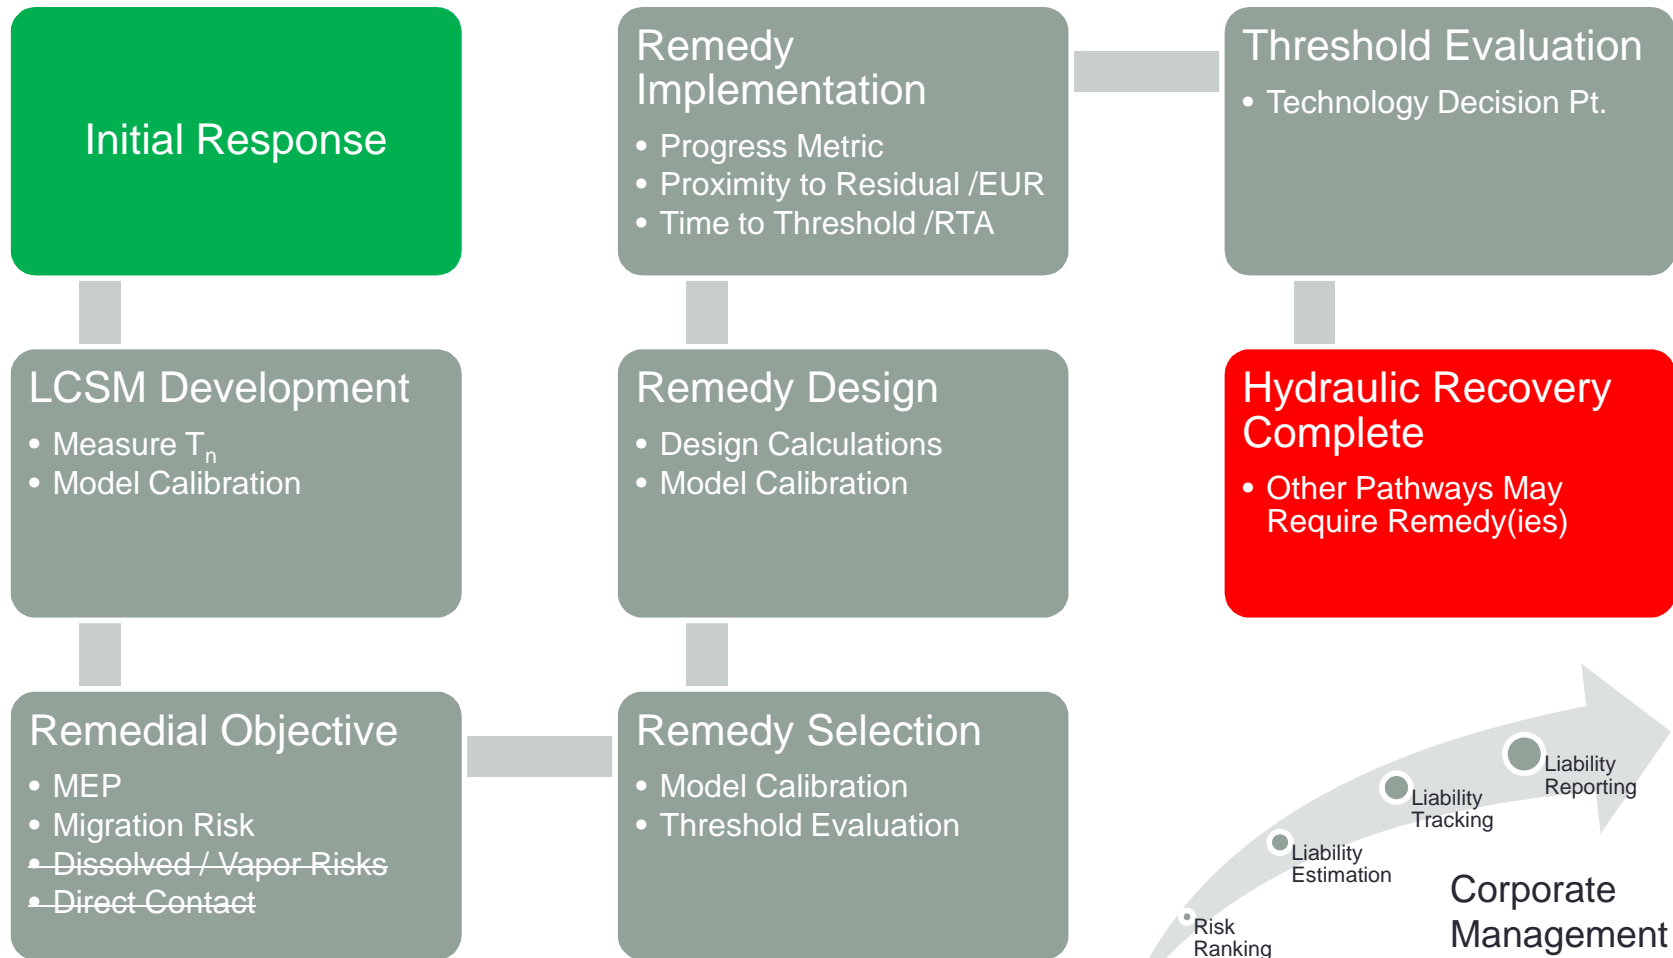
Initial Response

Remedy Implementation

- Progress Metric
- Proximity to Residual /EUR
- Time to Threshold /RTA

Threshold Evaluation

- Technology Decision Pt.

LCSM Development

- Measure $T_n$
- Model Calibration

Remedy Design

- Design Calculations
- Model Calibration

Hydraulic Recovery Complete

- Other Pathways May Require Remedy(ies)

Remedial Objective

- MEP
- Migration Risk
- ~~Dissolved / Vapor Risks~~
- ~~Direct Contact~~

Remedy Selection

- Model Calibration
- Threshold Evaluation

Risk Ranking

Liability Estimation

Liability Tracking

Liability Reporting

Corporate Management